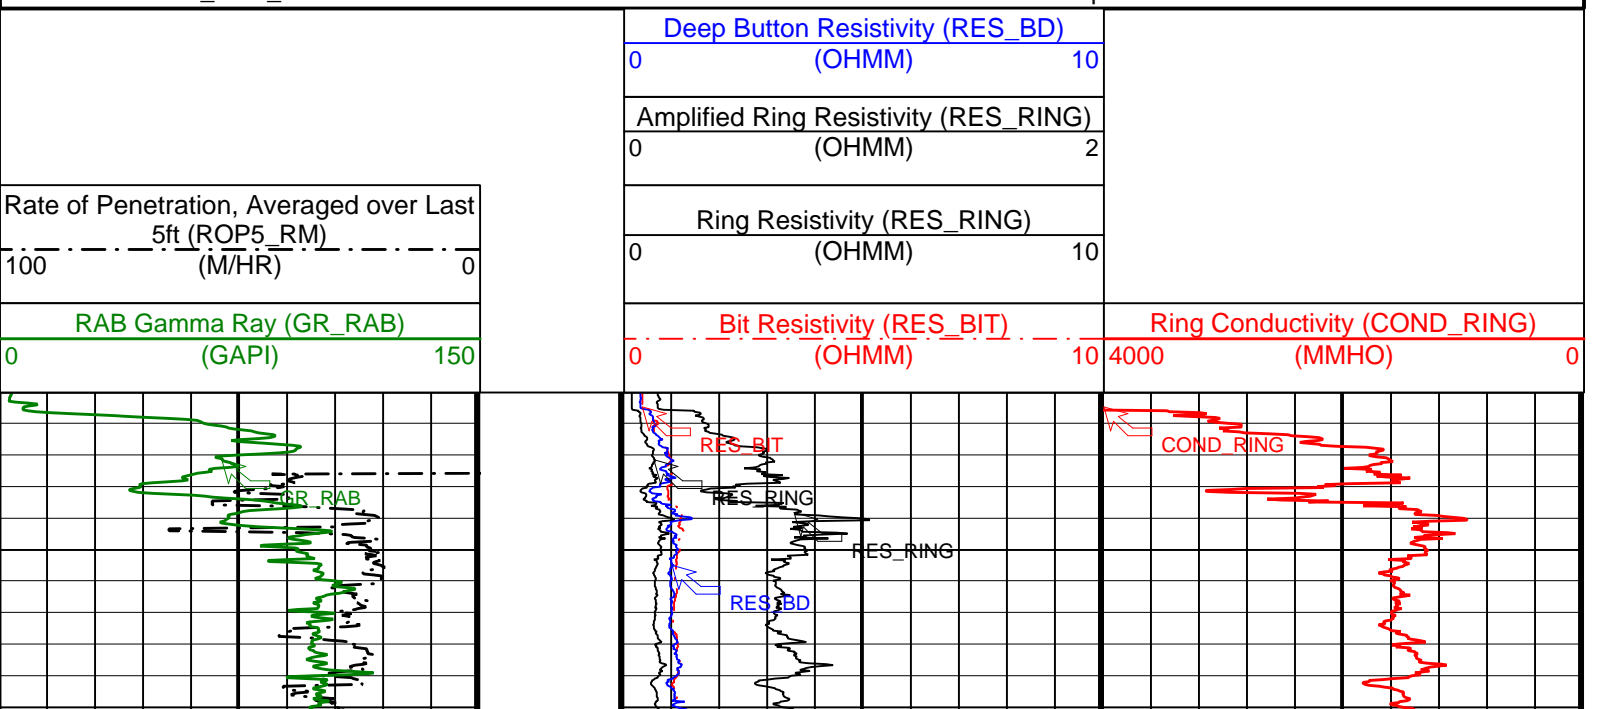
Deep Button Resistivity (RES_BD)
0 (OHMM) 10

Amplified Ring Resistivity (RES_RING)
0 (OHMM) 2

Rate of Penetration, Averaged over Last 5ft (ROP5_RM)
100 (M/HR) 0

Ring Resistivity (RES_RING)
0 (OHMM) 10

RAB Gamma Ray (GR_RAB)
0 (GAPI) 150

Bit Resistivity (RES_BIT)
0 (OHMM) 10

Ring Conductivity (COND_RING)
4000 (MMHO) 0

RES_BIT
COND_RING
GR_RAB
RES_RING
RES_RING
RES_BD